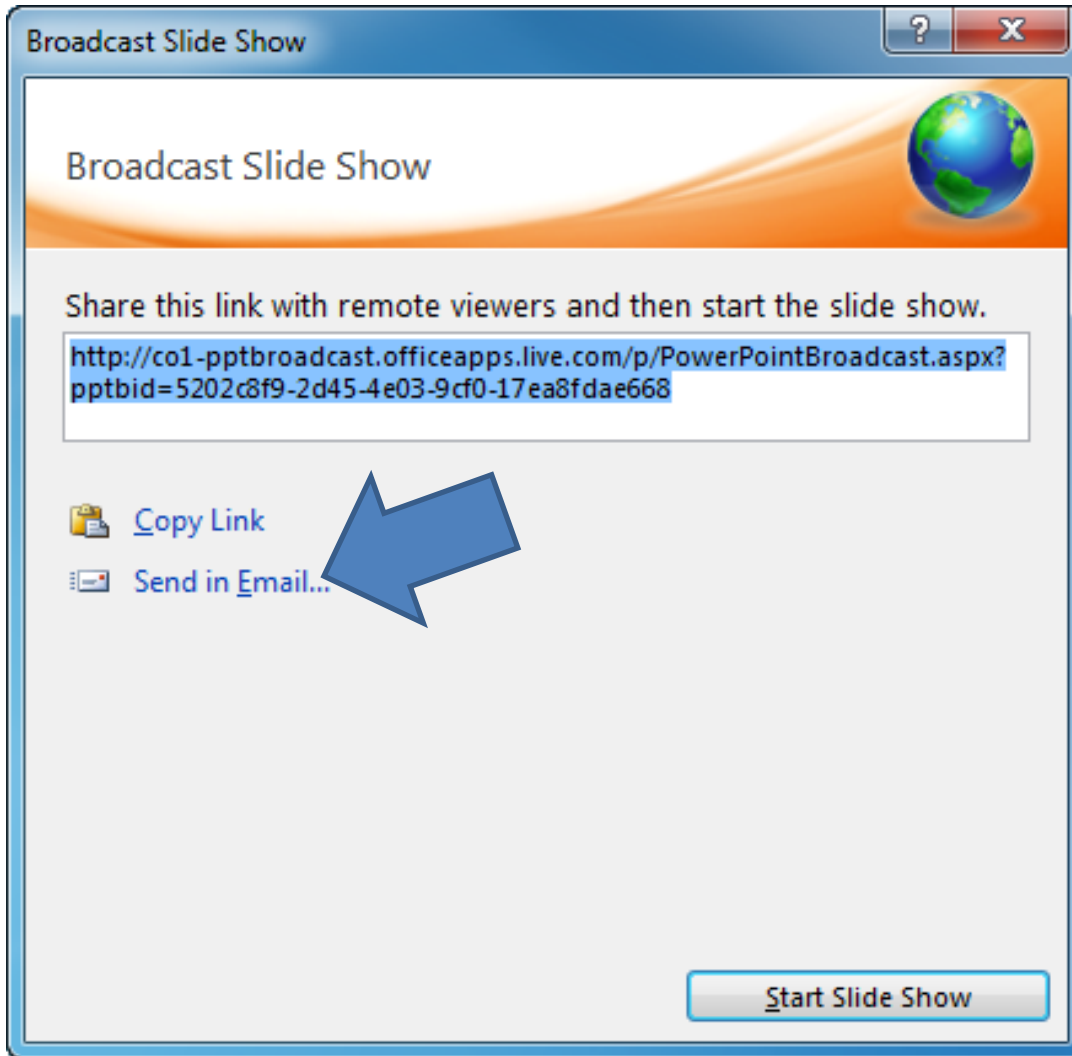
Broadcast Slide Show

?

X

Broadcast Slide Show

Share this link with remote viewers and then start the slide show.

http://co1-pptbroadcast.officeapps.live.com/p/PowerPointBroadcast.aspx?pptbid=5202c8f9-2d45-4e03-9cf0-17ea8fdae668

Copy Link

Send in Email...

Start Slide Show